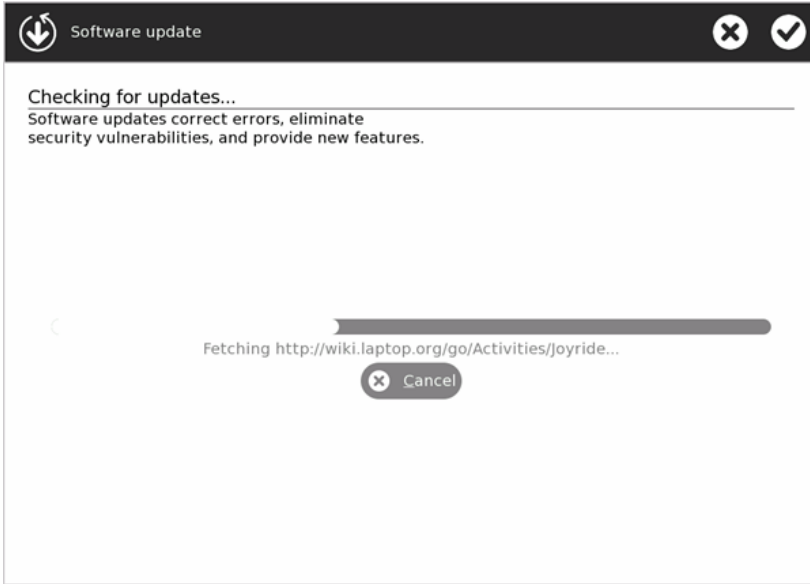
Software update

Checking for updates...

Software updates correct errors, eliminate security vulnerabilities, and provide new features.

Fetching http://wiki.laptop.org/go/Activities/Joyride...

Cancel